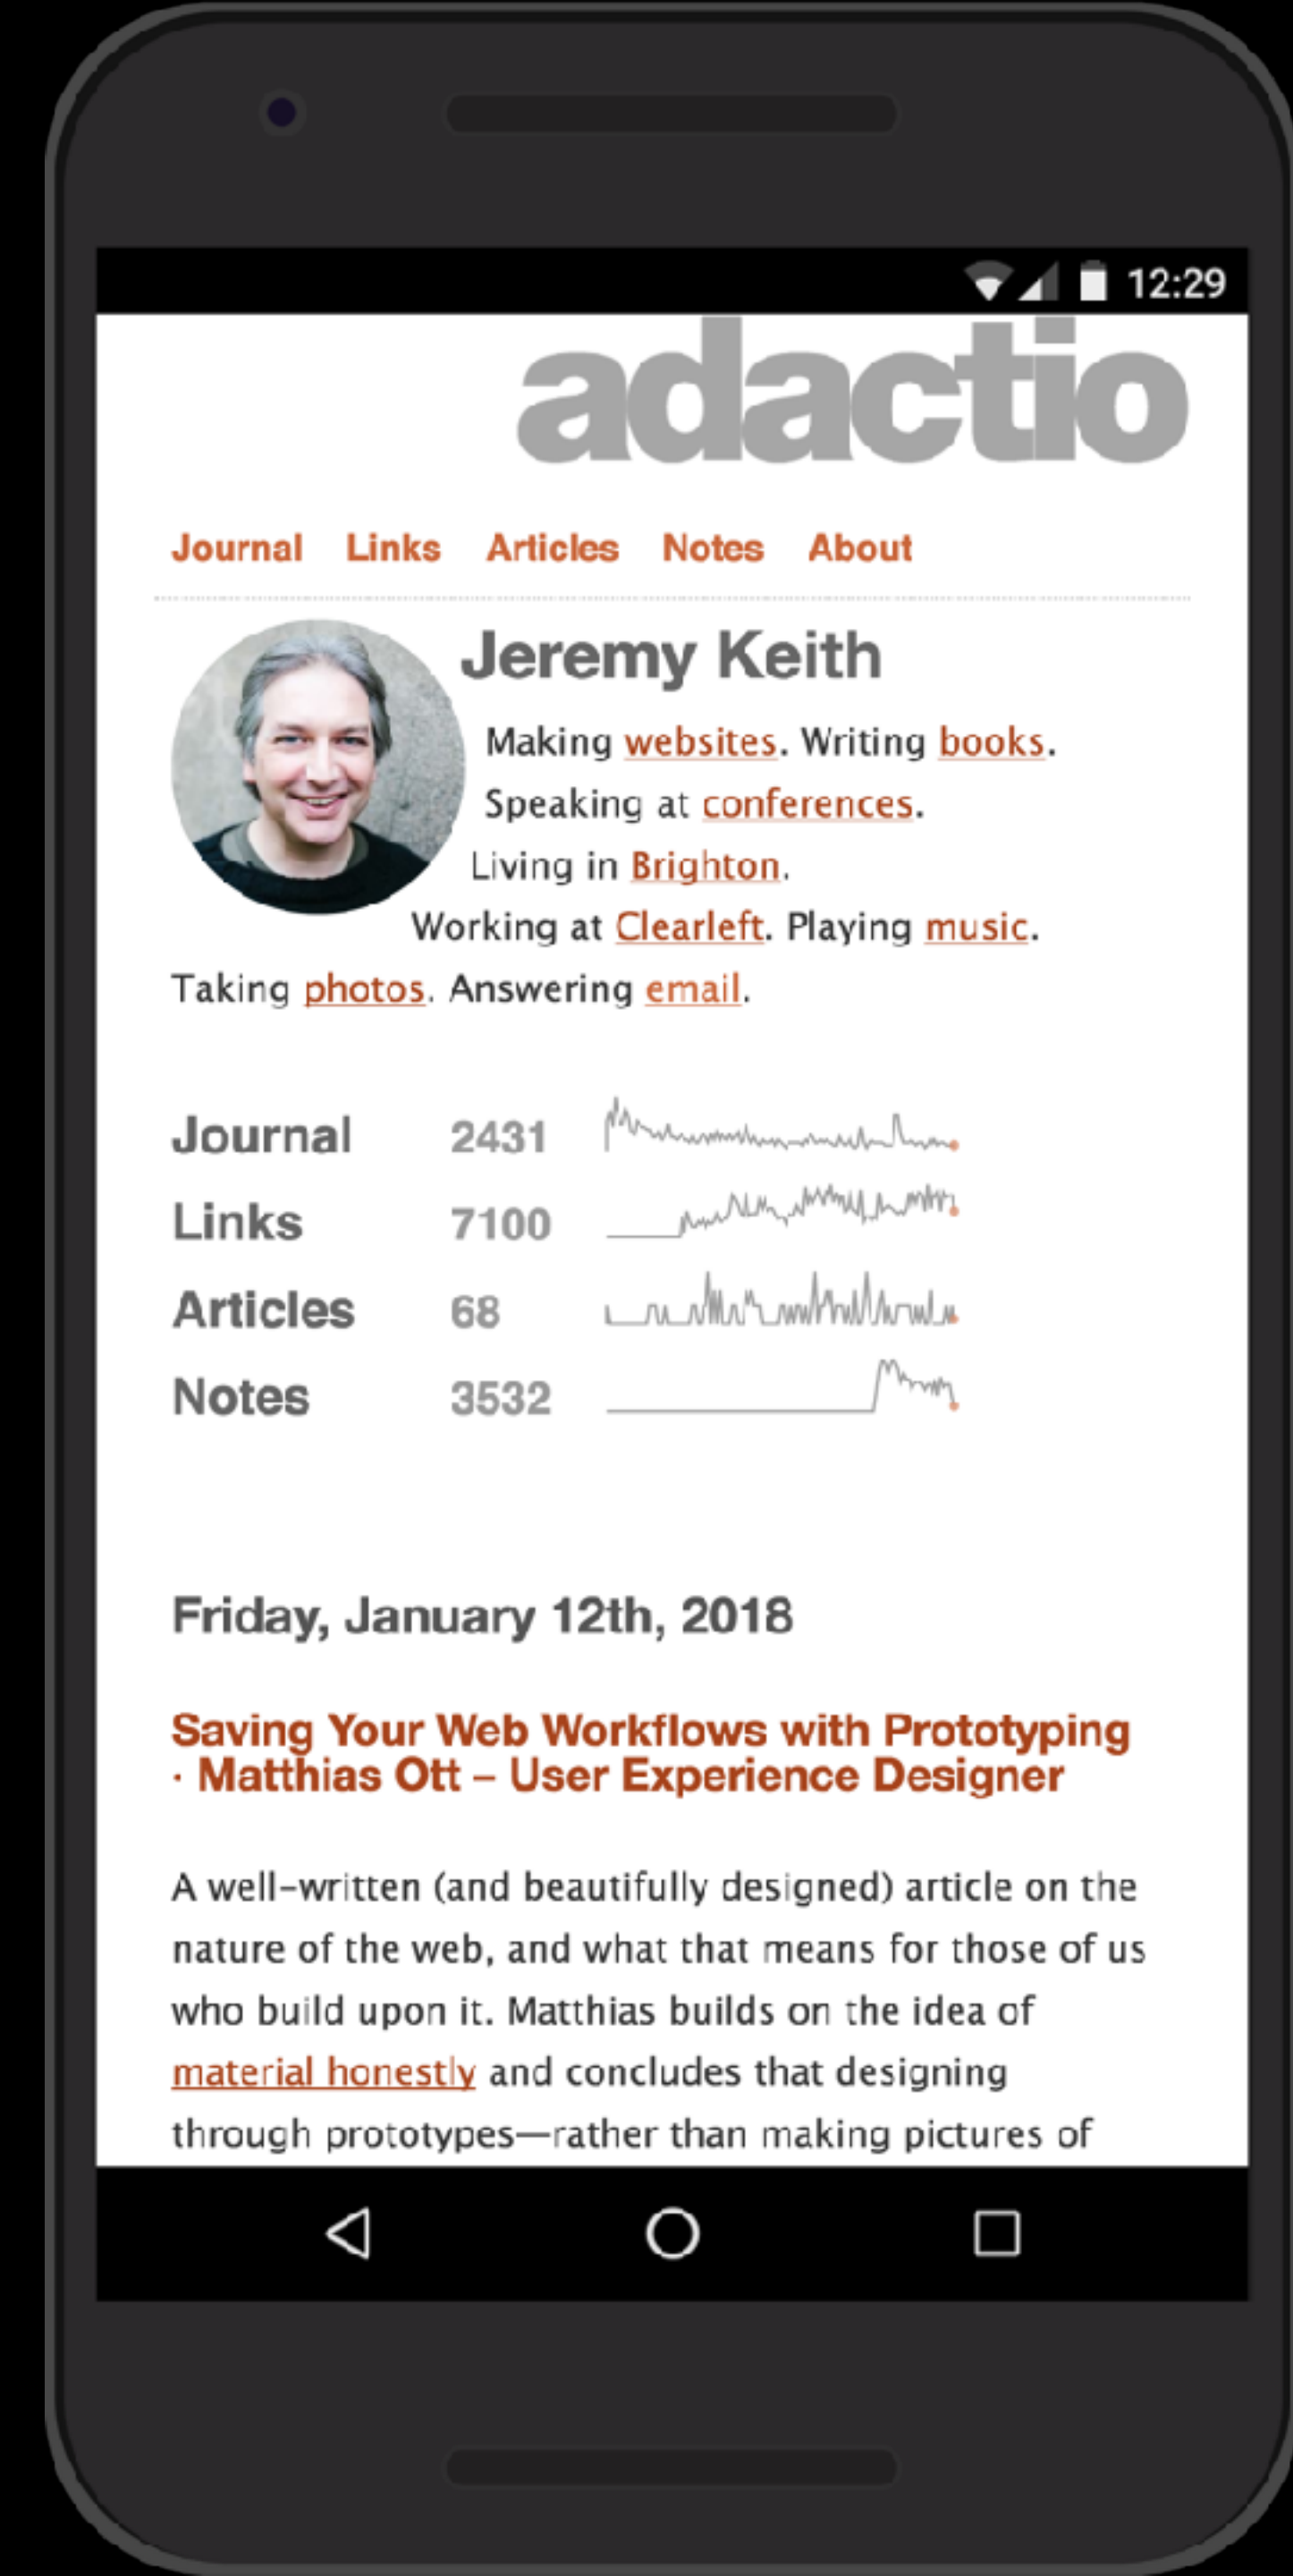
12:29

adactio

Journal Links Articles Notes About

Jeremy Keith

Making websites. Writing books. Speaking at conferences. Living in Brighton. Working at Clearleft. Playing music. Taking photos. Answering email.

| Journal | 2431 |
|---|---|
| Links | 7100 |
| Articles | 68 |
| Notes | 3532 |

Friday, January 12th, 2018

Saving Your Web Workflows with Prototyping · Matthias Ott – User Experience Designer

A well-written (and beautifully designed) article on the nature of the web, and what that means for those of us who build upon it. Matthias builds on the idea of material honestly and concludes that designing through prototypes—rather than making pictures of